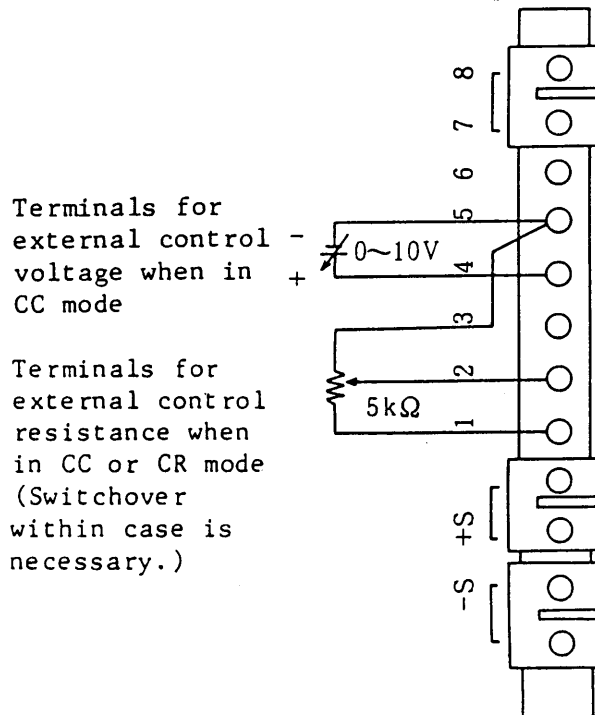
Terminals for external control voltage when in CC mode

Terminals for external control resistance when in CC or CR mode (Switchover within case is necessary.)

-

+

0~10V

5kΩ

8

7

6

5

4

3

2

1

+S

-S